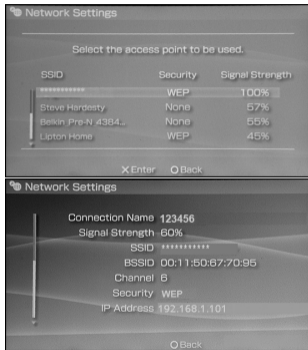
Network Settings

Select the access point to be used.

| SSID | Security | Signal Strength |
|---|---|---|
| *********** | WEP | 100% |
| Steve Hardesty | None | 57% |
| Belkin Pre-N 4364... | None | 55% |
| Lipton Home | WEP | 45% |

✕ Enter ○ Back

Network Settings

Connection Name 123456
Signal Strength 60%
SSID ***********
BSSID 00:11:50:67:70:95
Channel 6
Security WEP
IP Address 192.168.1.101

○ Back